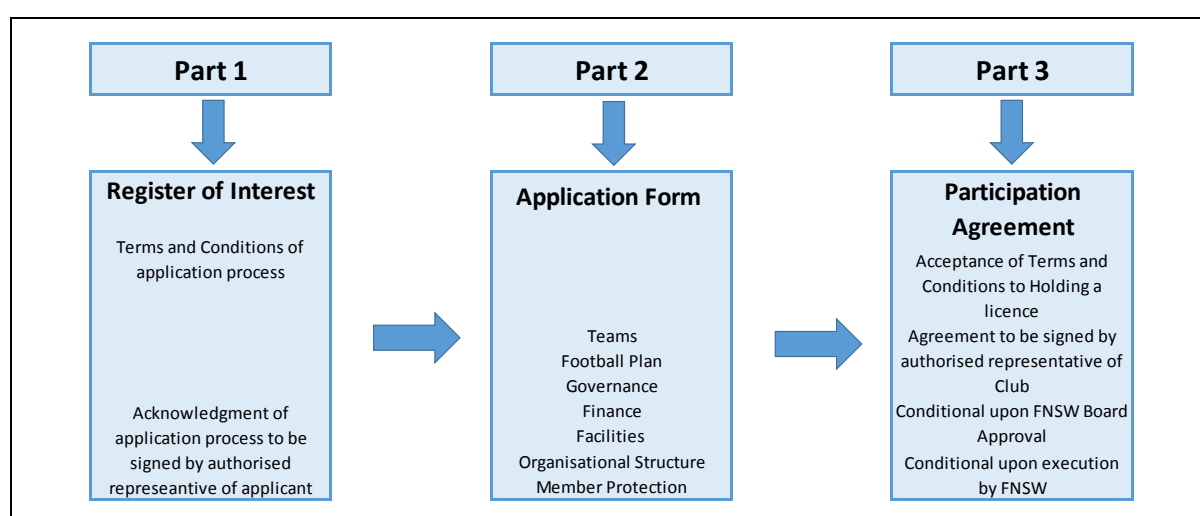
Part 1

Register of Interest

Terms and Conditions of application process

Acknowledgment of application process to be signed by authorised represeantive of applicant

Part 2

Application Form

Teams
Football Plan
Governance
Finance
Facilities
Organisational Structure
Member Protection

Part 3

Participation Agreement

Acceptance of Terms and Conditions to Holding a licence
Agreement to be signed by authorised representative of Club
Conditional upon FNSW Board Approval
Conditional upon execution by FNSW